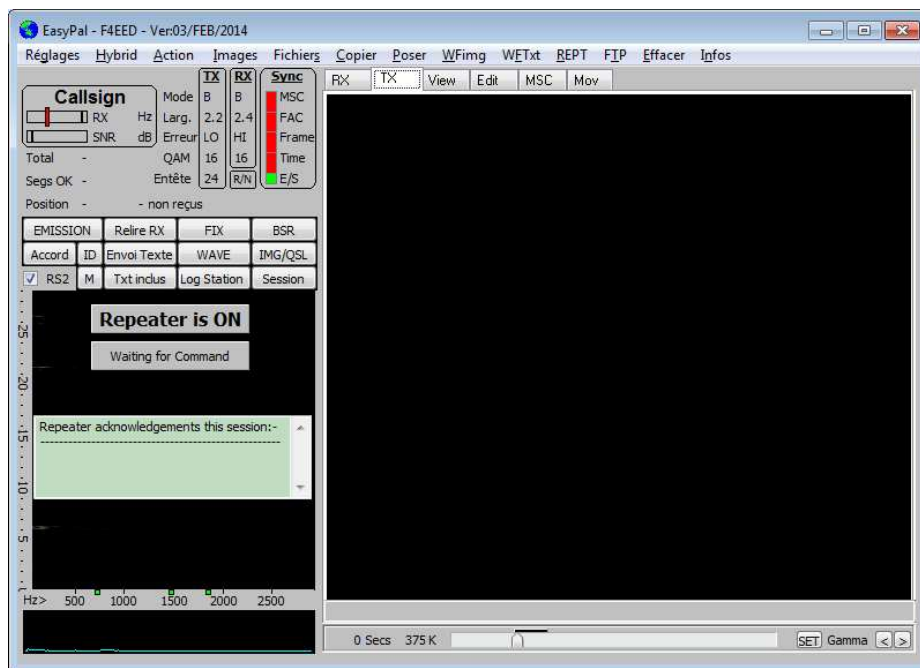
EasyPal - F4EED - Ver:03/FEB/2014

Réglages Hybrid Action Images Fichiers Copier Poser WFimg WFTxt REPT FTP Effacer Infos

Callsign
RX Hz
SNR dB

| | TX | RX |
|---|---|---|
| Mode | B | B |
| Larg. | 2.2 | 2.4 |
| Erreur | LO | HI |
| QAM | 16 | 16 |
| Entête | 24 | R/N |

Sync
MSC
FAC
Frame
Time
E/S

Total -
Segs OK -
Position - - non reçus

EMISSION Relire RX FIX BSR
Accord ID Envoi Texte WAVE IMG/QSL
RS2 M Txt inclus Log Station Session

Repeater is ON
Waiting for Command

25
20
15
10
5

Repeater acknowledgements this session:-
------------------------------------------------

Hz> 500 1000 1500 2000 2500

RX TX View Edit MSC Mov

0 Secs 375 K SET Gamma < >